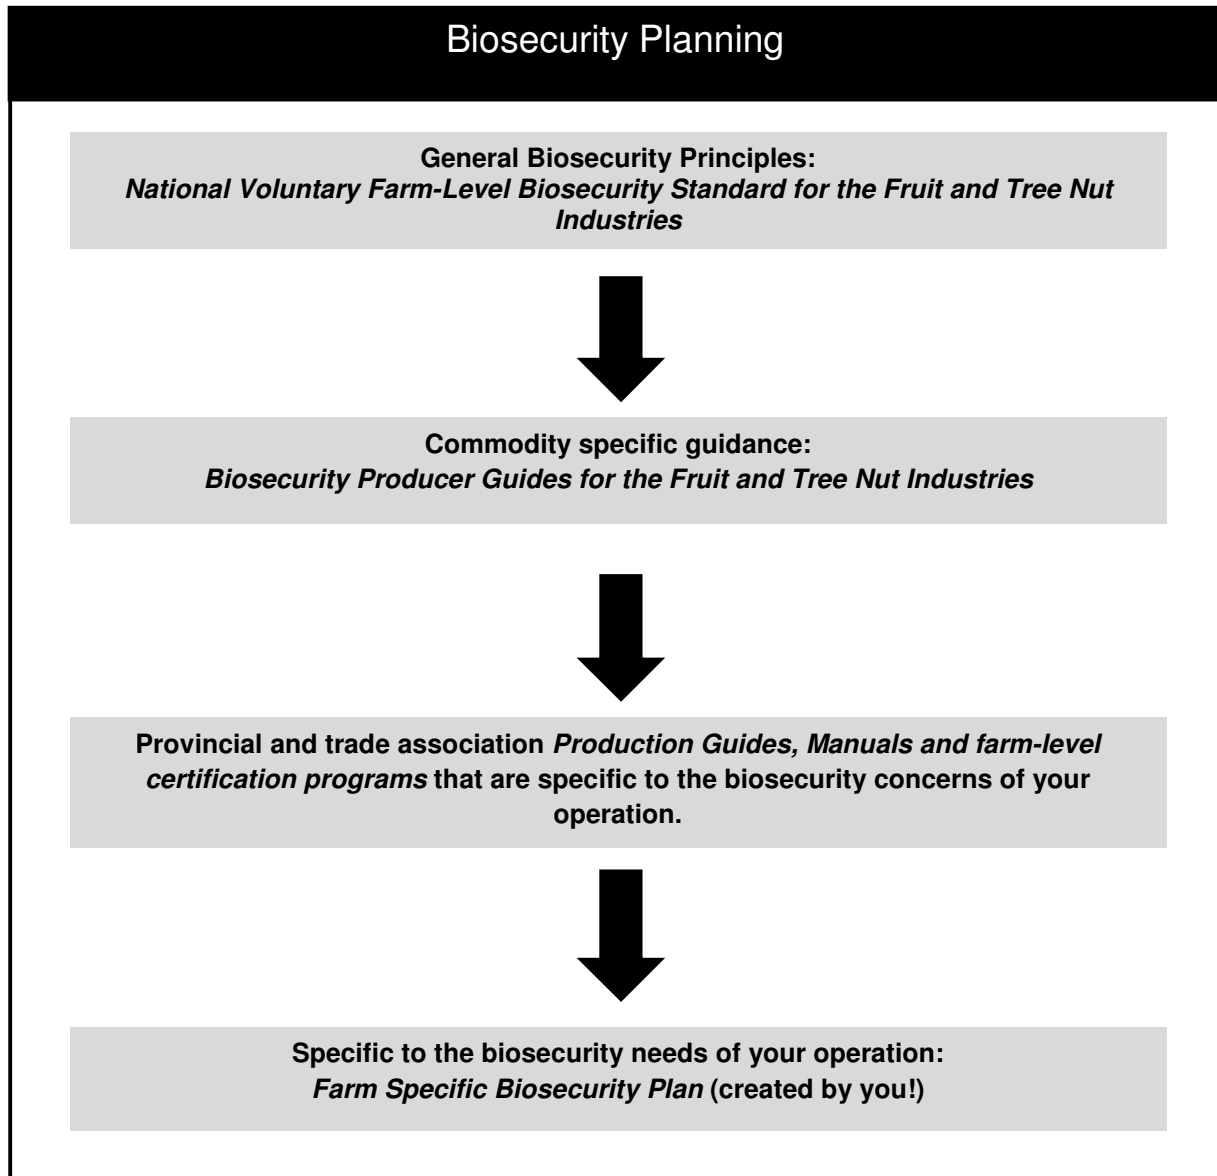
Biosecurity Planning

General Biosecurity Principles:
National Voluntary Farm-Level Biosecurity Standard for the Fruit and Tree Nut Industries

Commodity specific guidance:
Biosecurity Producer Guides for the Fruit and Tree Nut Industries

Provincial and trade association Production Guides, Manuals and farm-level certification programs that are specific to the biosecurity concerns of your operation.

Specific to the biosecurity needs of your operation:
Farm Specific Biosecurity Plan (created by you!)